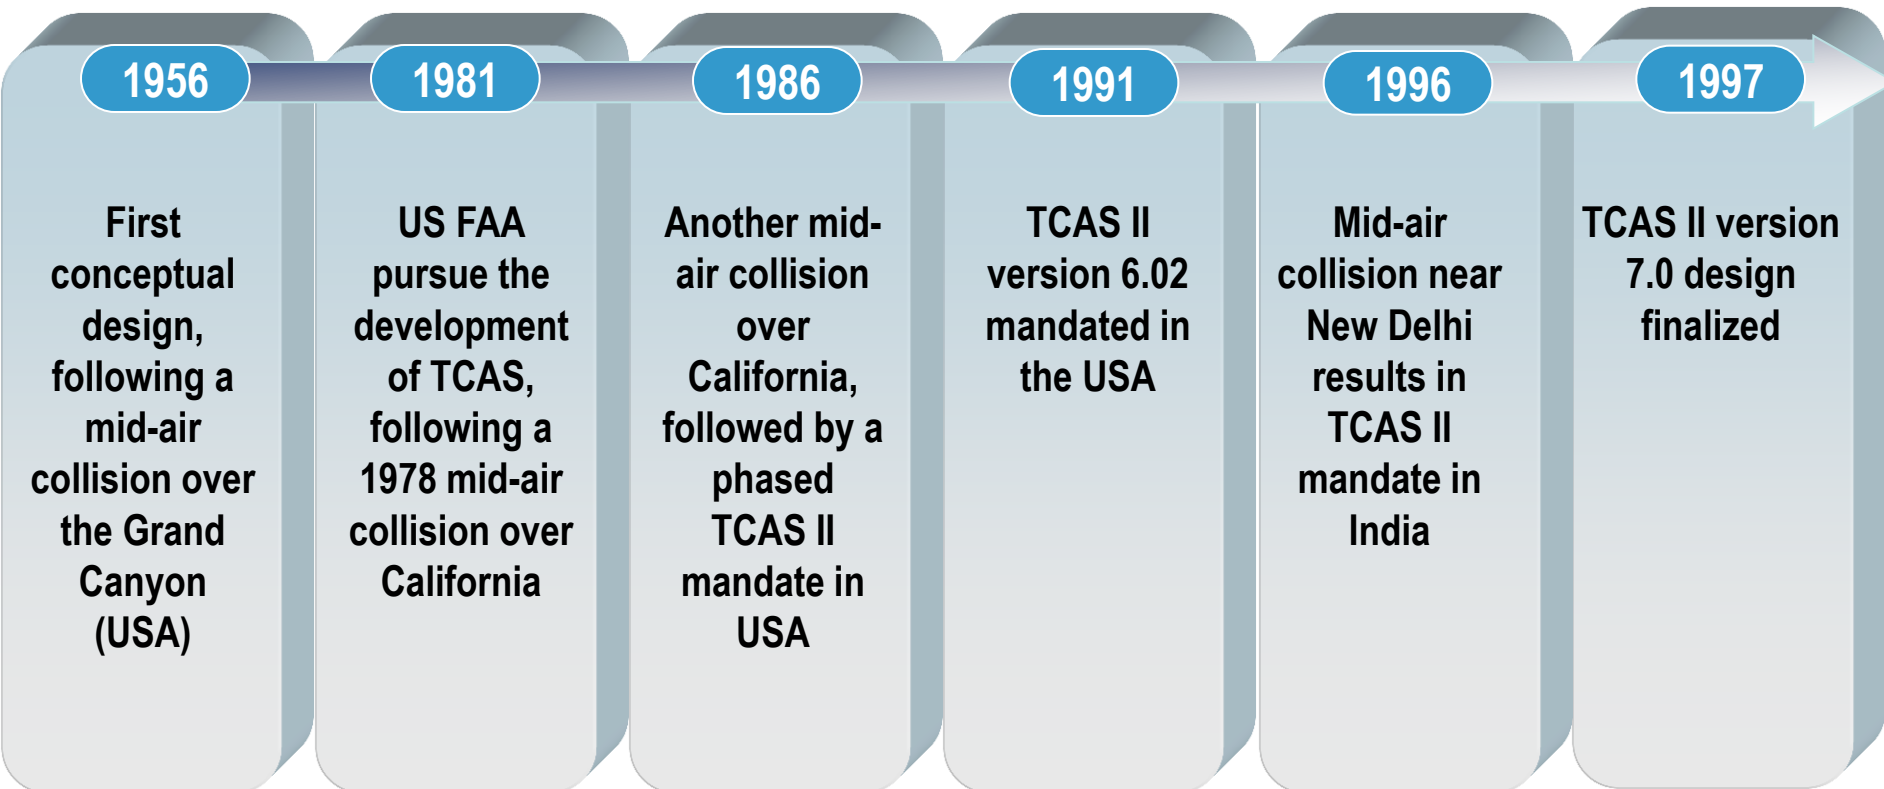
1956

First conceptual design, following a mid-air collision over the Grand Canyon (USA)

1981

US FAA pursue the development of TCAS, following a 1978 mid-air collision over California

1986

Another mid-air collision over California, followed by a phased TCAS II mandate in USA

1991

TCAS II version 6.02 mandated in the USA

1996

Mid-air collision near New Delhi results in TCAS II mandate in India

1997

TCAS II version 7.0 design finalized